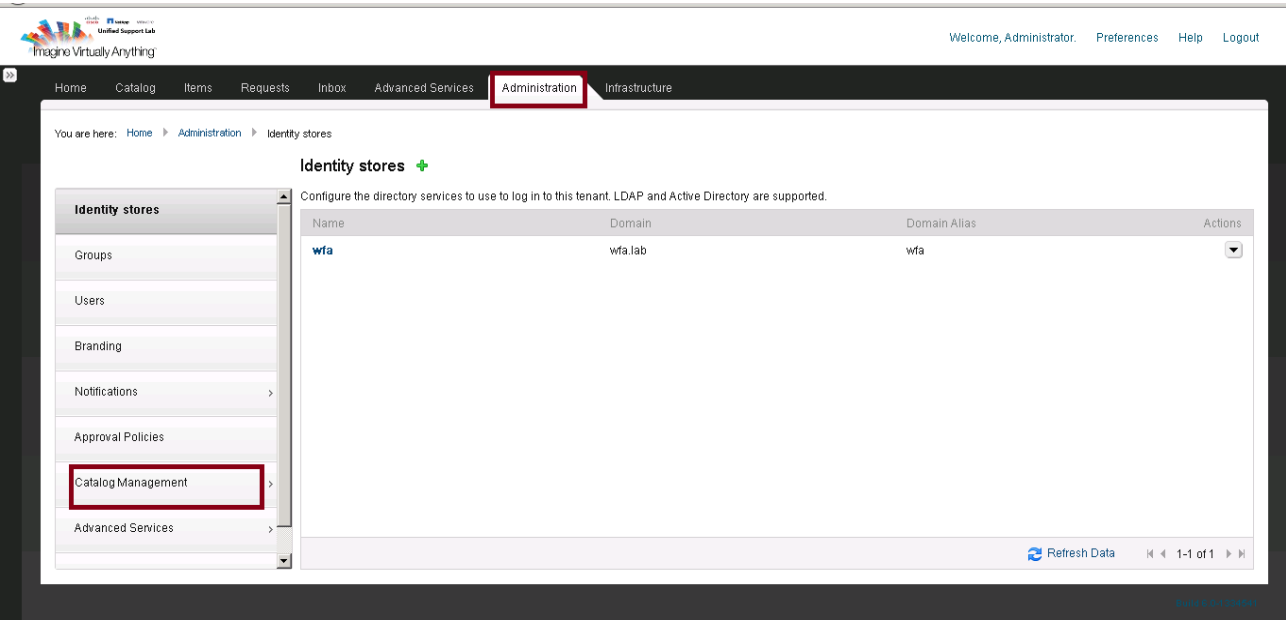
Unified Support Lab
Imagine Virtually Anything

Welcome, Administrator. Preferences Help Logout

Home Catalog Items Requests Inbox Advanced Services Administration Infrastructure

You are here: Home ▸ Administration ▸ Identity stores

Identity stores

Configure the directory services to use to log in to this tenant. LDAP and Active Directory are supported.

Identity stores
Groups
Users
Branding
Notifications
Approval Policies
Catalog Management
Advanced Services

| Name | Domain | Domain Alias | Actions |
|---|---|---|---|
| wfa | wfa.lab | wfa | |

Refresh Data 1-1 of 1